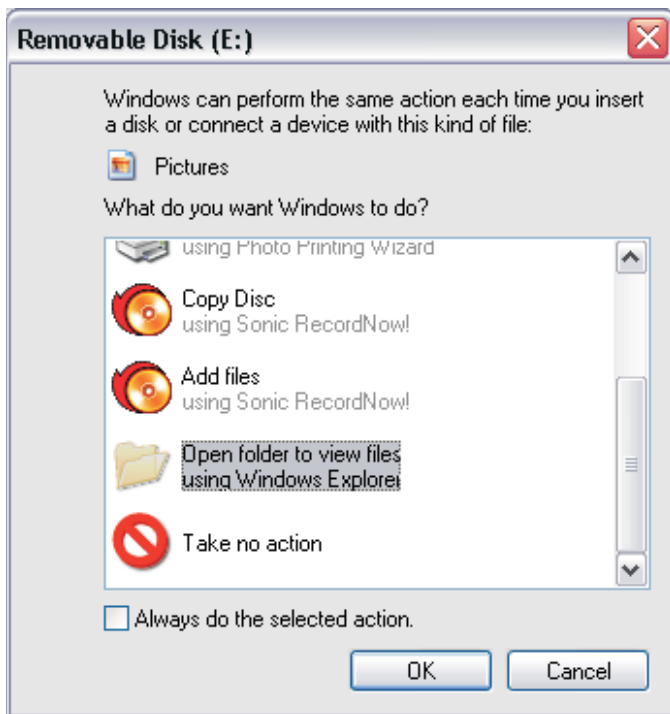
Removable Disk (E:)

Windows can perform the same action each time you insert a disk or connect a device with this kind of file:

Pictures

What do you want Windows to do?

using Photo Printing Wizard

Copy Disc
using Sonic RecordNow!

Add files
using Sonic RecordNow!

Open folder to view files
using Windows Explorer

Take no action

Always do the selected action.

OK

Cancel